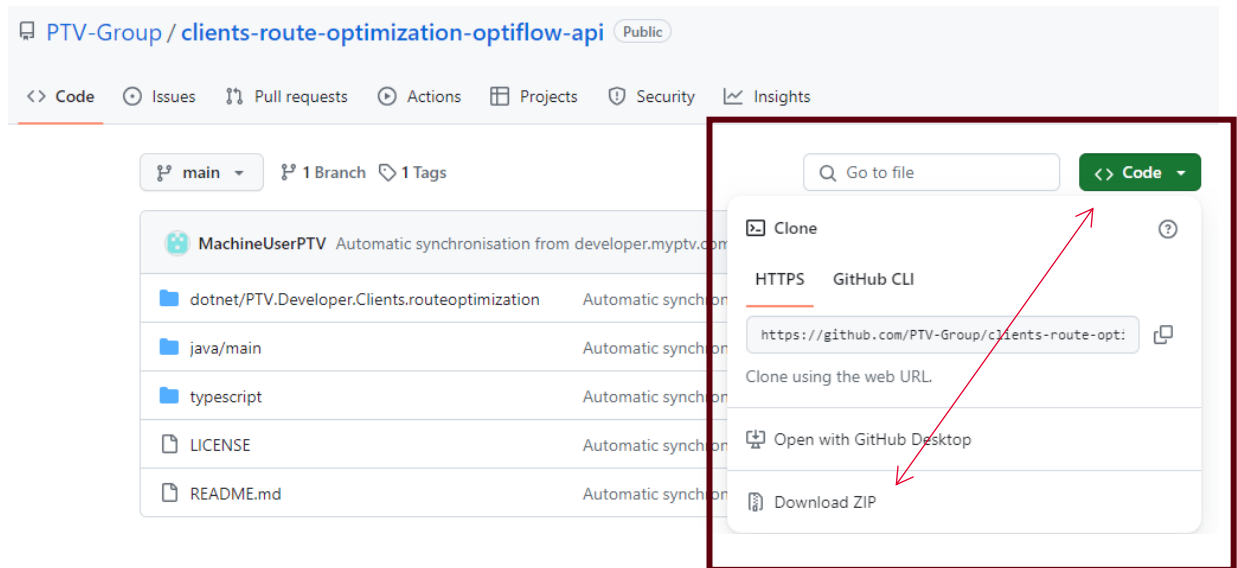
PTV-Group / clients-route-optimization-optiflow-api Public

<> Code Issues Pull requests Actions Projects Security Insights

main 1 Branch 1 Tags

Go to file

<> Code

MachineUserPTV Automatic synchronisation from developer.myptv.com

dotnet/PTV.Developer.Clients.routeoptimization Automatic synchon

java/main Automatic synchon

typescript Automatic synchon

LICENSE Automatic synchon

README.md Automatic synchon

Clone

HTTPS GitHub CLI

https://github.com/PTV-Group/clients-route-opt:

Clone using the web URL.

Open with GitHub Desktop

Download ZIP